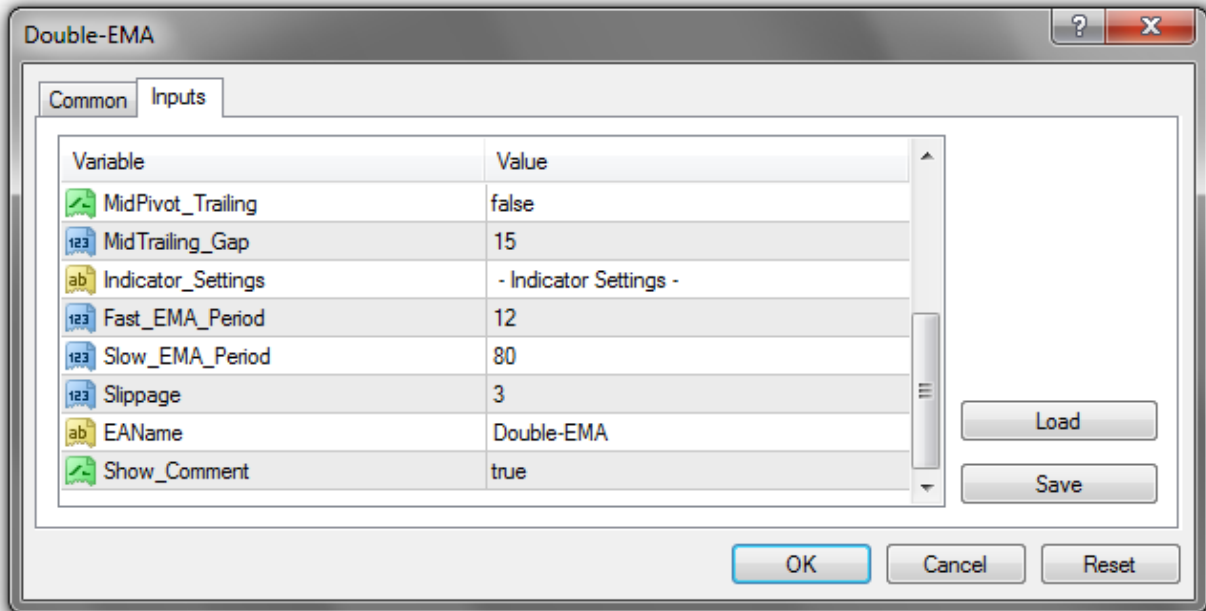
Double-EMA

?

X

Common

Inputs

| Variable | Value |
|---|---|
| MidPivot_Trailing | false |
| MidTrailing_Gap | 15 |
| Indicator_Settings | - Indicator Settings - |
| Fast_EMA_Period | 12 |
| Slow_EMA_Period | 80 |
| Slippage | 3 |
| EAName | Double-EMA |
| Show_Comment | true |

Load

Save

OK

Cancel

Reset